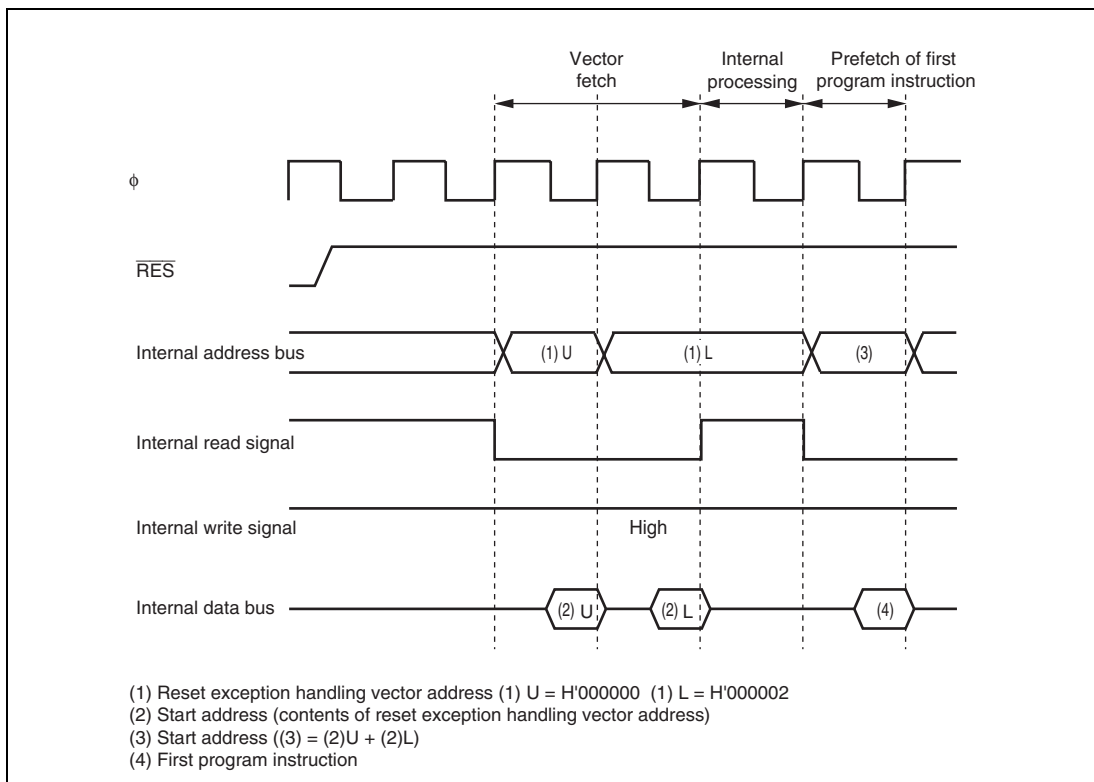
Vector fetch

Internal processing

Prefetch of first program instruction

$\phi$

$\overline{RES}$

Internal address bus

(1) U

(1) L

(3)

Internal read signal

Internal write signal

High

Internal data bus

(2) U

(2) L

(4)

(1) Reset exception handling vector address (1) U = H'000000 (1) L = H'000002
(2) Start address (contents of reset exception handling vector address)
(3) Start address ((3) = (2)U + (2)L)
(4) First program instruction